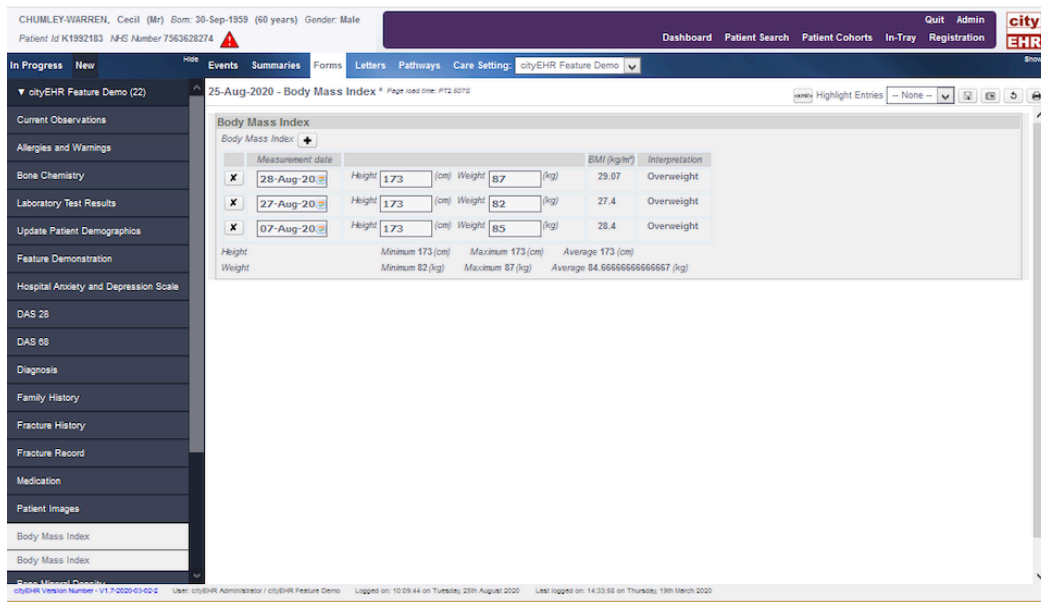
CHUMLEY-WARREN, Cecil (Mr) Born: 30-Sep-1959 (60 years) Gender: Male
Patient Id K1992183 NHS Number 7563628274

Quit Admin
Dashboard Patient Search Patient Cohorts In-Tray Registration

city
EHR

In Progress New Hide
Events Summaries Forms Letters Pathways Care Setting: cityEHR Feature Demo
Show

▼ cityEHR Feature Demo (22)
Current Observations
Allergies and Warnings
Bone Chemistry
Laboratory Test Results
Update Patient Demographics
Feature Demonstration
Hospital Anxiety and Depression Scale
DAS 28
DAS 68
Diagnosis
Family History
Fracture History
Fracture Record
Medication
Patient Images
Body Mass Index
Body Mass Index
Bone Mineral Density

25-Aug-2020 - Body Mass Index * Page load time: PT2.607S

Highlight Entries -- None --

Body Mass Index
Body Mass Index +

| | Measurement date | | BMI (kg/m²) | Interpretation |
|---|---|---|---|---|
| ✗ | 28-Aug-20 | Height 173 (cm) Weight 87 (kg) | 29.07 | Overweight |
| ✗ | 27-Aug-20 | Height 173 (cm) Weight 82 (kg) | 27.4 | Overweight |
| ✗ | 07-Aug-20 | Height 173 (cm) Weight 85 (kg) | 28.4 | Overweight |

Height Minimum 173 (cm) Maximum 173 (cm) Average 173 (cm)
Weight Minimum 82 (kg) Maximum 87 (kg) Average 84.66666666666667 (kg)

cityEHR Version Number - V1.7-2020-03-02-2 User: cityEHR Administrator / cityEHR Feature Demo Logged on: 10:09:44 on Tuesday, 25th August 2020 Last logged on: 14:33:58 on Thursday, 19th March 2020